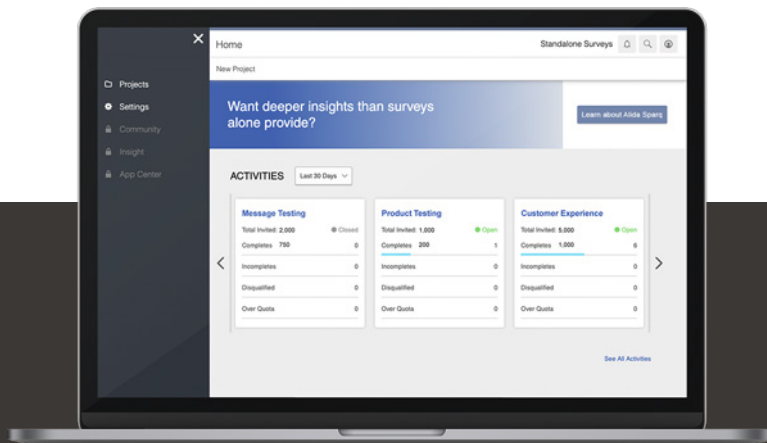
Projects
Settings
Community
Insight
App Center

Home
Standalone Surveys

New Project

Want deeper insights than surveys alone provide?

Learn about Alida Sparq

ACTIVITIES
Last 30 Days

Message Testing
Total Invited: 2,000
Closed
Completes 750 0
Incompletes 0
Disqualified 0
Over Quota 0

Product Testing
Total Invited: 1,000
Open
Completes 200 1
Incompletes 0
Disqualified 0
Over Quota 0

Customer Experience
Total Invited: 5,000
Open
Completes 1,000 6
Incompletes 0
Disqualified 0
Over Quota 0

See All Activities